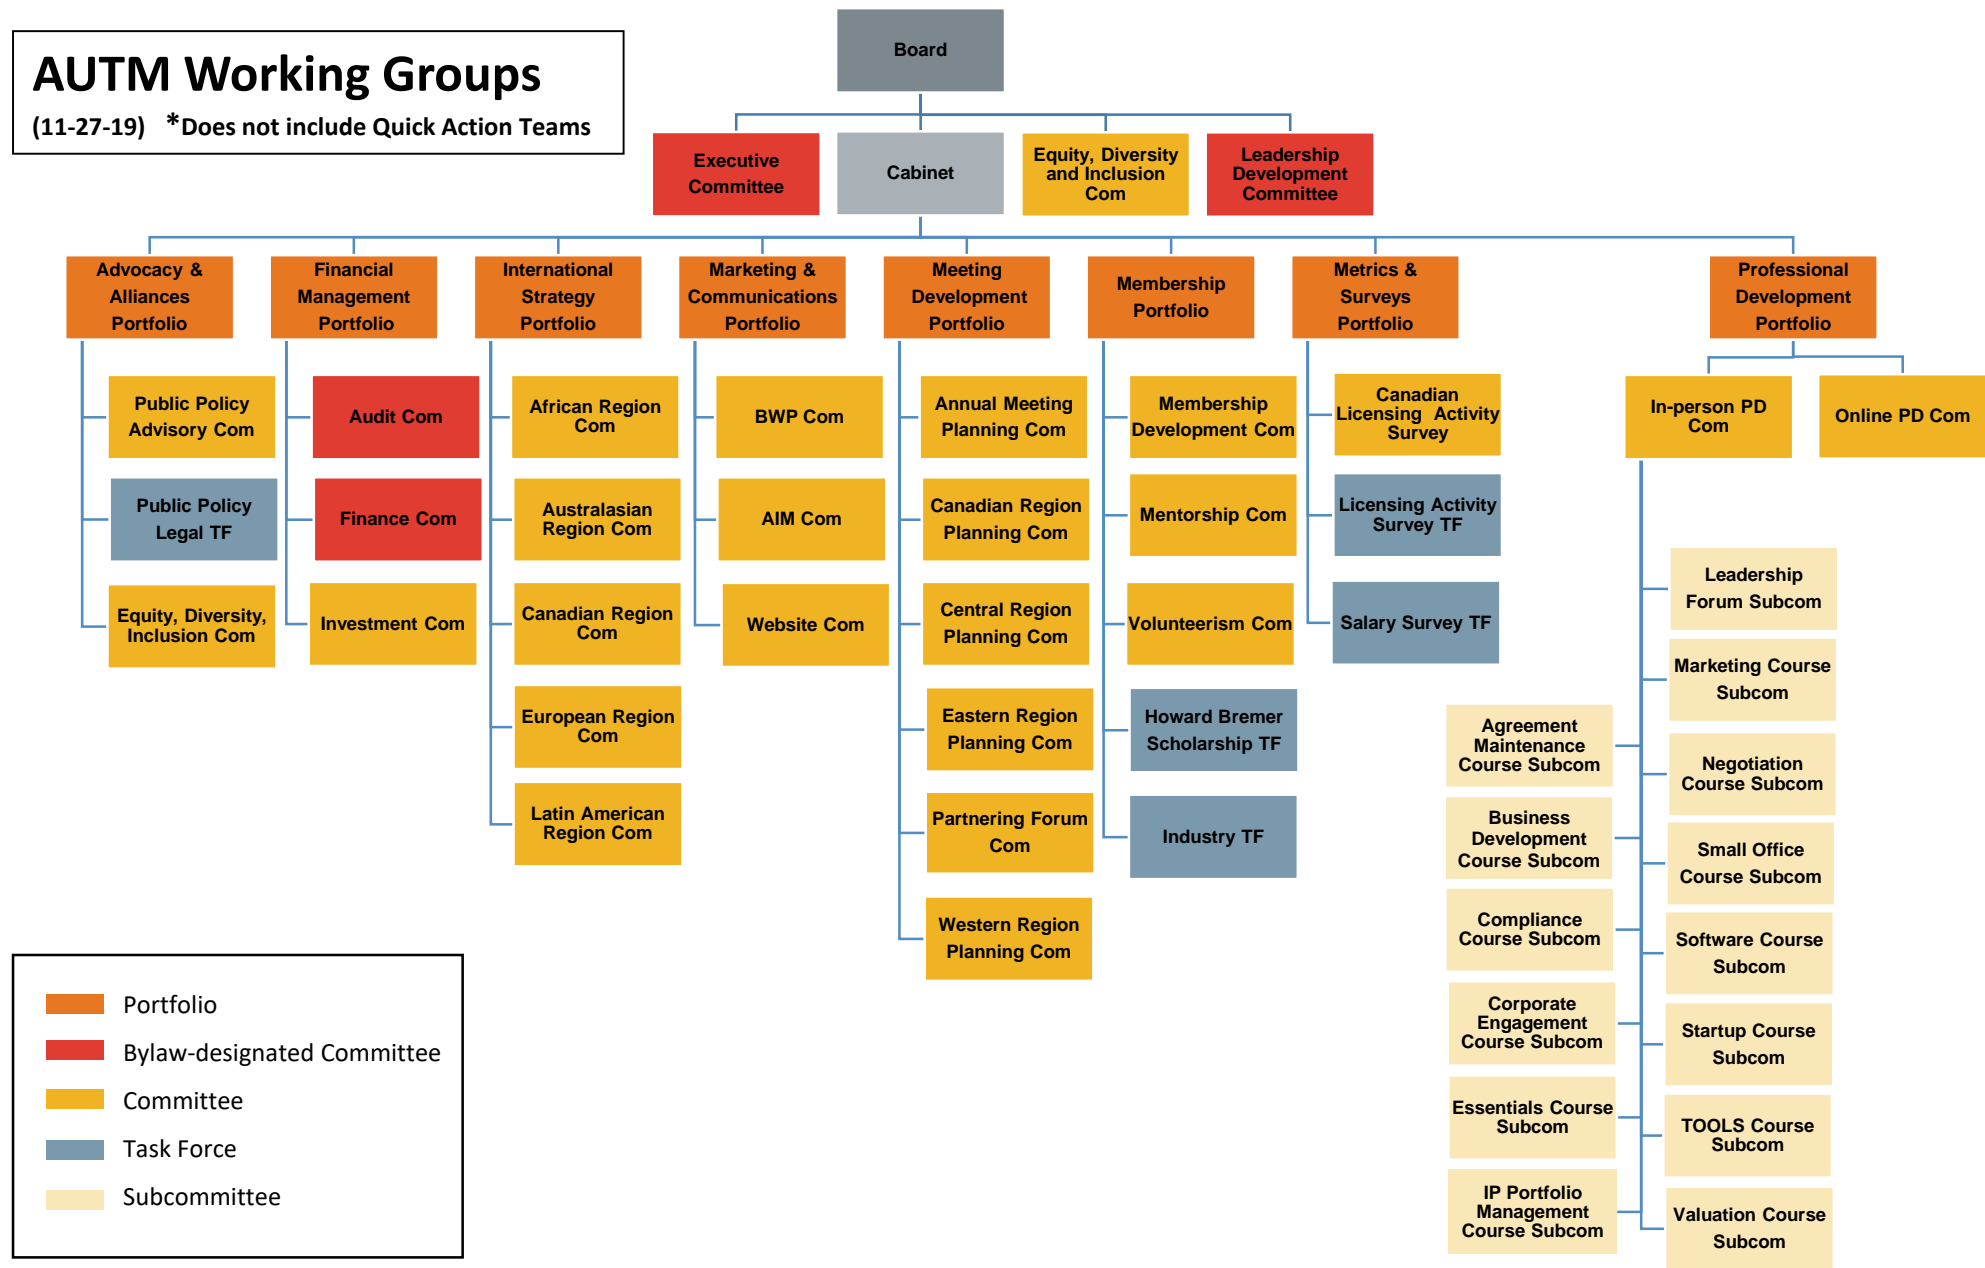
AUTM Working Groups
(11-27-19) *Does not include Quick Action Teams

Board

Executive Committee

Cabinet

Equity, Diversity and Inclusion Com

Leadership Development Committee

Advocacy & Alliances Portfolio

Public Policy Advisory Com

Public Policy Legal TF

Equity, Diversity, Inclusion Com

Financial Management Portfolio

Audit Com

Finance Com

Investment Com

International Strategy Portfolio

African Region Com

Australasian Region Com

Canadian Region Com

European Region Com

Latin American Region Com

Marketing & Communications Portfolio

BWP Com

AIM Com

Website Com

Meeting Development Portfolio

Annual Meeting Planning Com

Canadian Region Planning Com

Central Region Planning Com

Eastern Region Planning Com

Partnering Forum Com

Western Region Planning Com

Membership Portfolio

Membership Development Com

Mentorship Com

Volunteerism Com

Howard Bremer Scholarship TF

Industry TF

Metrics & Surveys Portfolio

Canadian Licensing Activity Survey

Licensing Activity Survey TF

Salary Survey TF

Professional Development Portfolio

In-person PD Com

Online PD Com

Leadership Forum Subcom

Marketing Course Subcom

Agreement Maintenance Course Subcom

Negotiation Course Subcom

Business Development Course Subcom

Small Office Course Subcom

Compliance Course Subcom

Software Course Subcom

Corporate Engagement Course Subcom

Startup Course Subcom

Essentials Course Subcom

TOOLS Course Subcom

IP Portfolio Management Course Subcom

Valuation Course Subcom

Portfolio
Bylaw-designated Committee
Committee
Task Force
Subcommittee